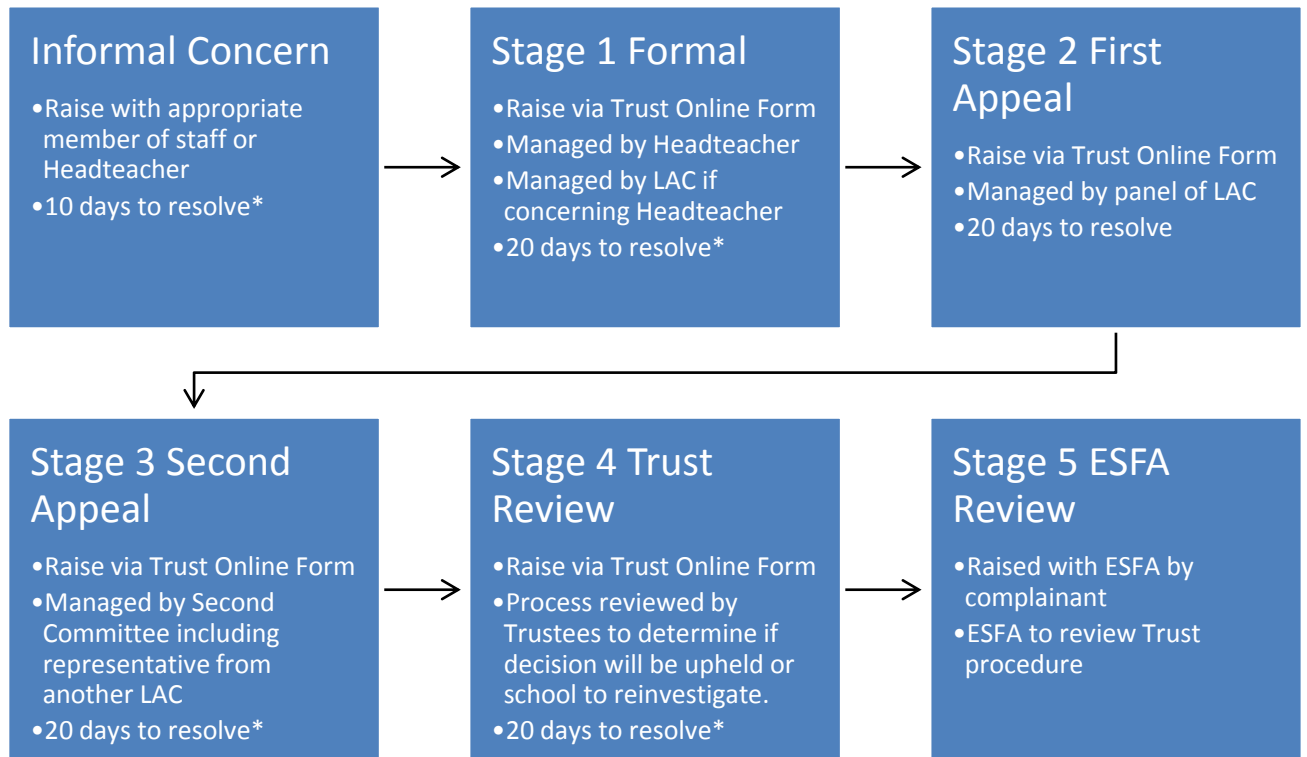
Informal Concern

•Raise with appropriate member of staff or Headteacher
•10 days to resolve*

Stage 1 Formal

•Raise via Trust Online Form
•Managed by Headteacher
•Managed by LAC if concerning Headteacher
•20 days to resolve*

Stage 2 First Appeal

•Raise via Trust Online Form
•Managed by panel of LAC
•20 days to resolve

Stage 3 Second Appeal

•Raise via Trust Online Form
•Managed by Second Committee including representative from another LAC
•20 days to resolve*

Stage 4 Trust Review

•Raise via Trust Online Form
•Process reviewed by Trustees to determine if decision will be upheld or school to reinvestigate.
•20 days to resolve*

Stage 5 ESFA Review

•Raised with ESFA by complainant
•ESFA to review Trust procedure